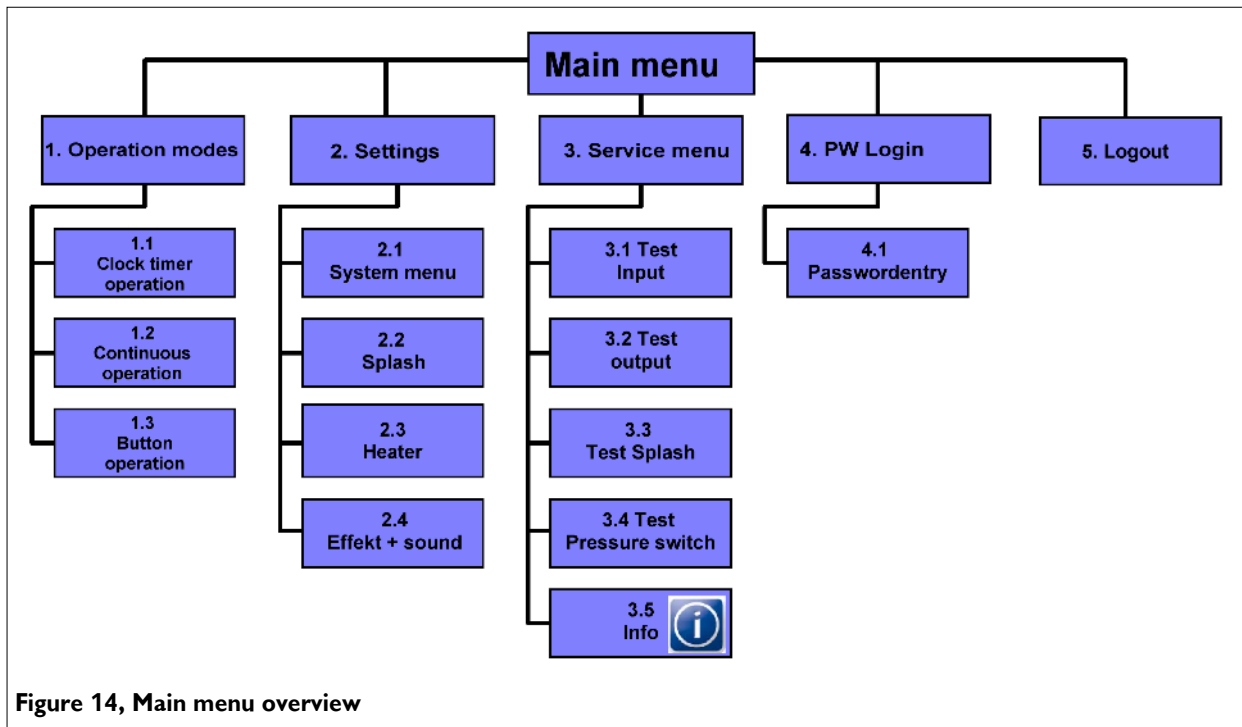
Main menu

1. Operation modes

1.1 Clock timer operation

1.2 Continuous operation

1.3 Button operation

2. Settings

2.1 System menu

2.2 Splash

2.3 Heater

2.4 Effekt + sound

3. Service menu

3.1 Test Input

3.2 Test output

3.3 Test Splash

3.4 Test Pressure switch

3.5 Info

4. PW Login

4.1 Passwordentry

5. Logout

Figure 14, Main menu overview